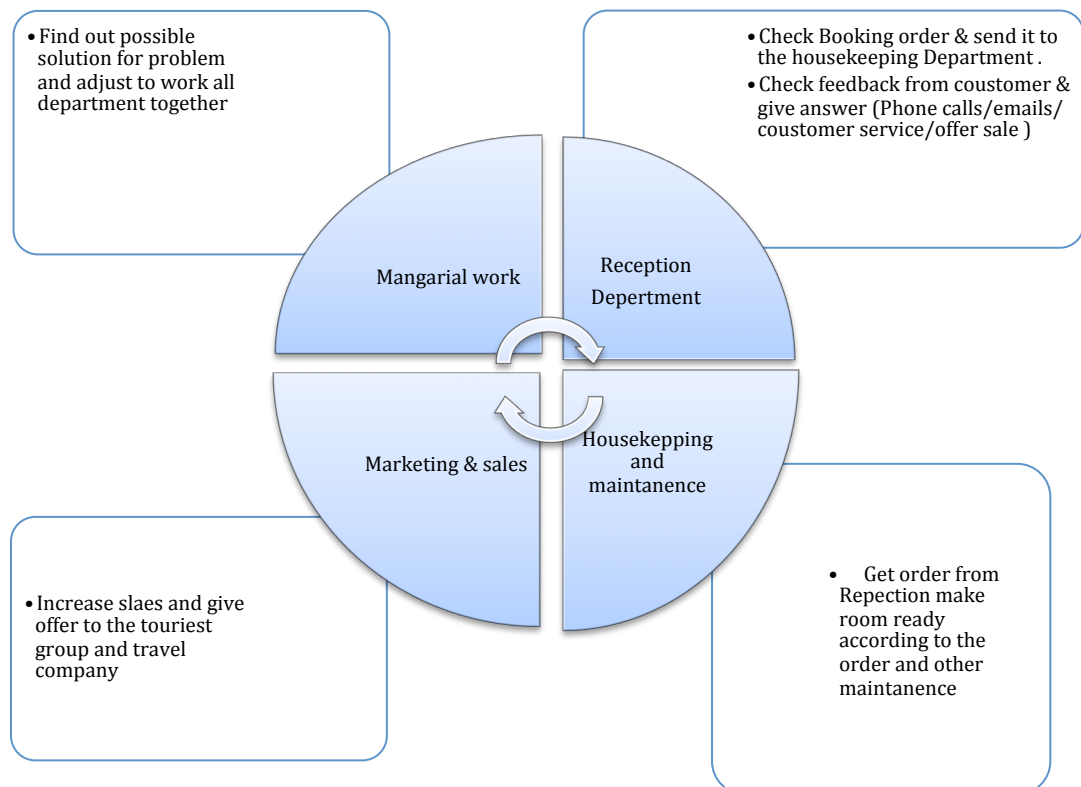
• Find out possible solution for problem and adjust to work all department together

• Check Booking order & send it to the housekeeping Department .
• Check feedback from coustomer & give answer (Phone calls/emails/ coustomer service/offer sale )

Mangarial work

Reception Depertment

Marketing & sales

Housekepping and maintanence

• Increase slaes and give offer to the touriest group and travel company

• Get order from Repection make room ready according to the order and other maintanence